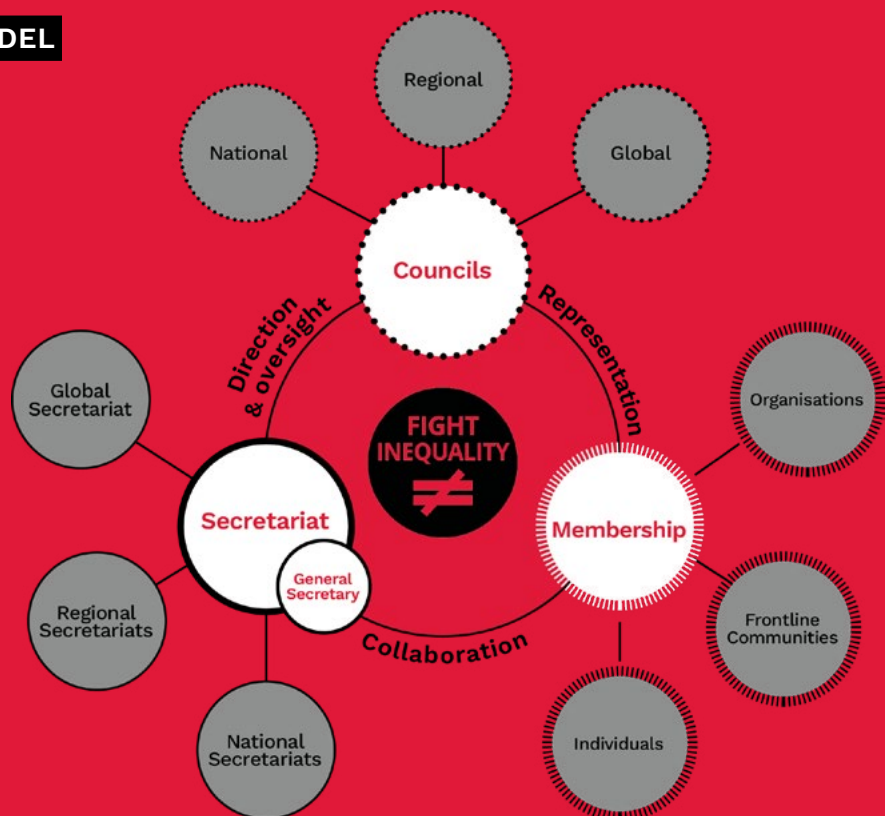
DEL

Regional

National

Global

Councils

Direction & oversight

Representation

Global Secretariat

FIGHT INEQUALITY

$\neq$

Organisations

Secretariat

General Secretary

Membership

Regional Secretariats

Collaboration

Frontline Communities

National Secretariats

Individuals